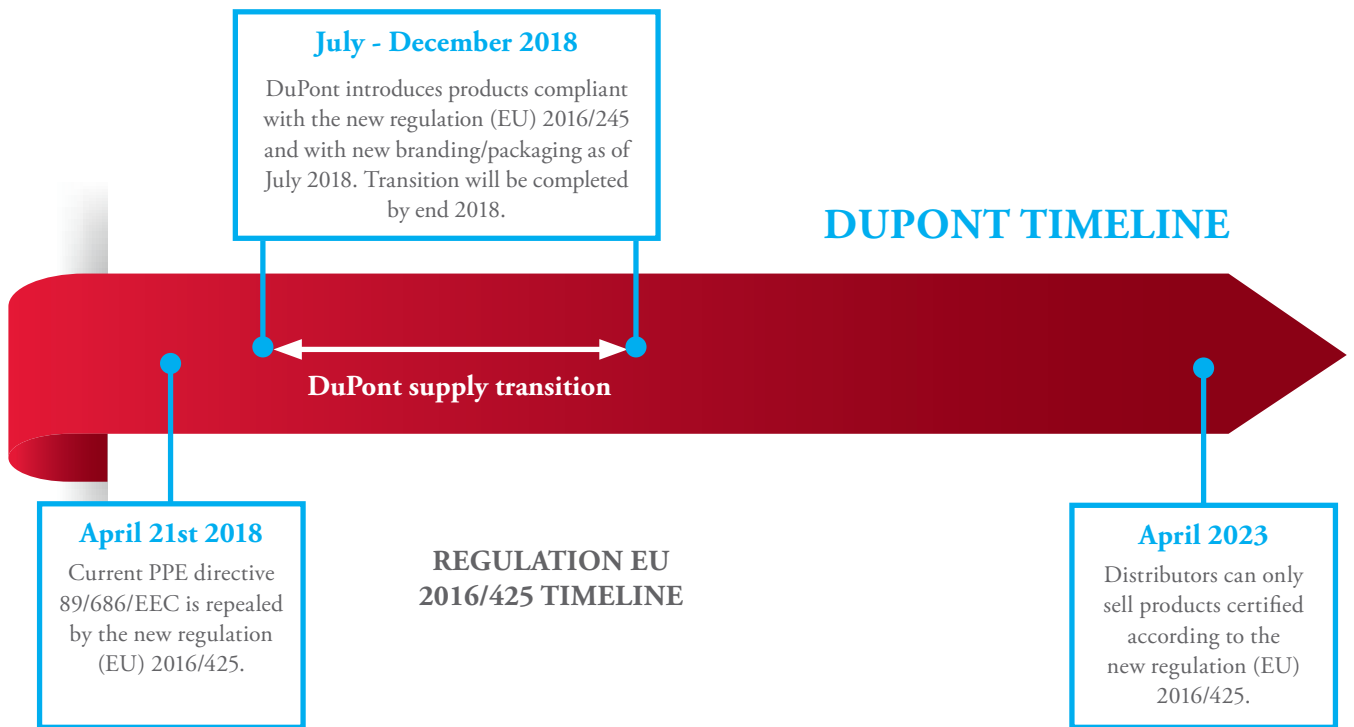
July - December 2018

DuPont introduces products compliant with the new regulation (EU) 2016/245 and with new branding/packaging as of July 2018. Transition will be completed by end 2018.

DUPONT TIMELINE

DuPont supply transition

April 21st 2018

Current PPE directive 89/686/EEC is repealed by the new regulation (EU) 2016/425.

REGULATION EU 2016/425 TIMELINE

April 2023

Distributors can only sell products certified according to the new regulation (EU) 2016/425.